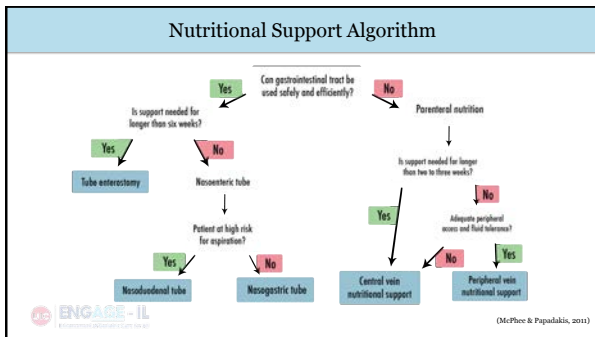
Nutritional Support Algorithm

Can gastrointestinal tract be used safely and efficiently?

Yes

No

Is support needed for longer than six weeks?

Parenteral nutrition

Yes

No

Tube enterostomy

Nasoenteric tube

Is support needed for longer than two to three weeks?

No

Patient at high risk for aspiration?

Yes

Adequate peripheral access and fluid tolerance?

Yes

No

No

Yes

Nasoduodenal tube

Nasogastric tube

Central vein nutritional support

Peripheral vein nutritional support

ENGAGE - IL

(McPhee & Papadakis, 2011)